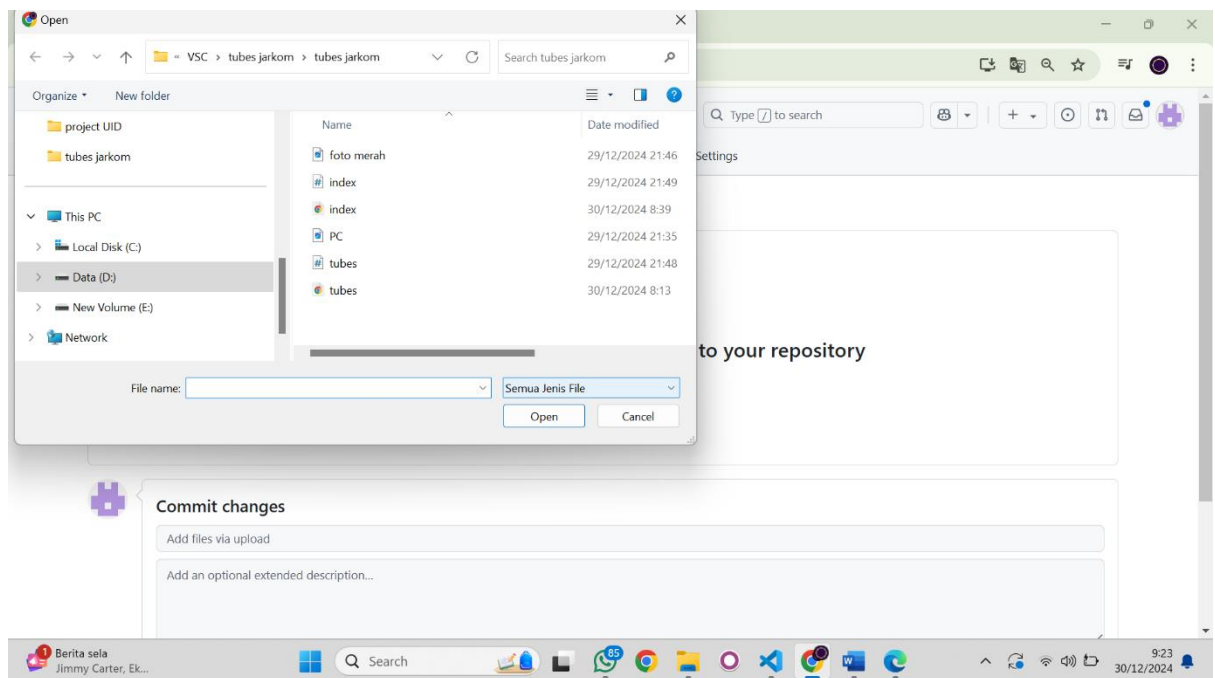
Open

« VSC › tubes jarkom › tubes jarkom

Search tubes jarkom

Organize ▾ New folder

project UID
tubes jarkom

This PC
Local Disk (C:)
Data (D:)
New Volume (E:)
Network

| Name | Date modified |
|---|---|
| foto merah | 29/12/2024 21:46 |
| index | 29/12/2024 21:49 |
| index | 30/12/2024 8:39 |
| PC | 29/12/2024 21:35 |
| tubes | 29/12/2024 21:48 |
| tubes | 30/12/2024 8:13 |

File name:
Semua Jenis File
Open Cancel

Type / to search

Settings

to your repository

Commit changes

Add files via upload

Add an optional extended description...

1 Berita sela
Jimmy Carter, Ek...

Search

85

9:23
30/12/2024